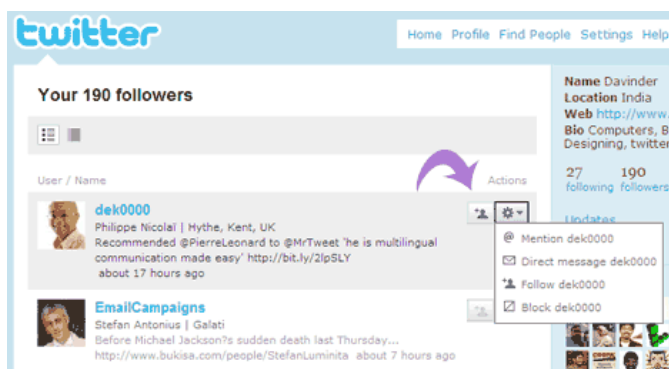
twitter

Home Profile Find People Settings Help

Your 190 followers

User / Name

Actions

dek0000
Philippe Nicolaï | Hythe, Kent, UK
Recommended @PierreLeonard to @MrTweet 'he is multilingual communication made easy' http://bit.ly/2lpSLY
about 17 hours ago

@ Mention dek0000
Direct message dek0000
Follow dek0000
Block dek0000

EmailCampaigns
Stefan Antonius | Galati
Before Michael Jackson?s sudden death last Thursday...
http://www.bukisa.com/people/StefanLuminita about 3 hours ago

Name Davinder
Location India
Web http://www.
Bio Computers, B Designing, twitte

27 following
190 followers

Updates